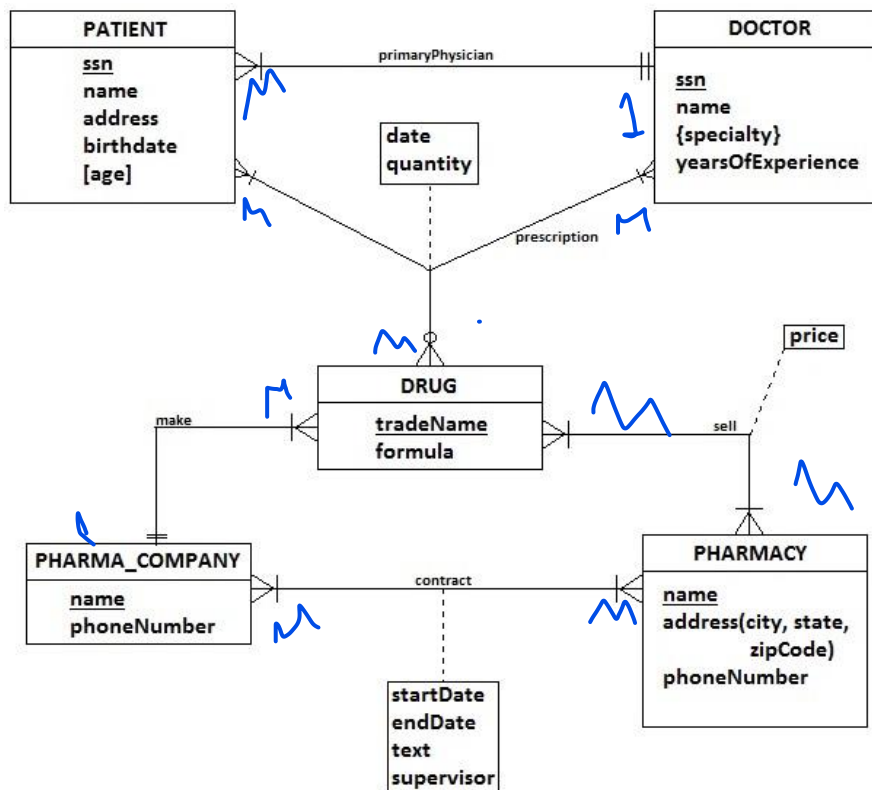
PATIENT
ssn
name
address
birthdate
[age]

primaryPhysician

DOCTOR
ssn
name
{specialty}
yearsOfExperience

M
1

date
quantity

M
M

prescription

M

DRUG
tradeName
formula

price

M
M

make

sell

M

1

PHARMA_COMPANY
name
phoneNumber

contract

PHARMACY
name
address(city, state, zipCode)
phoneNumber

M
M

startDate
endDate
text
supervisor